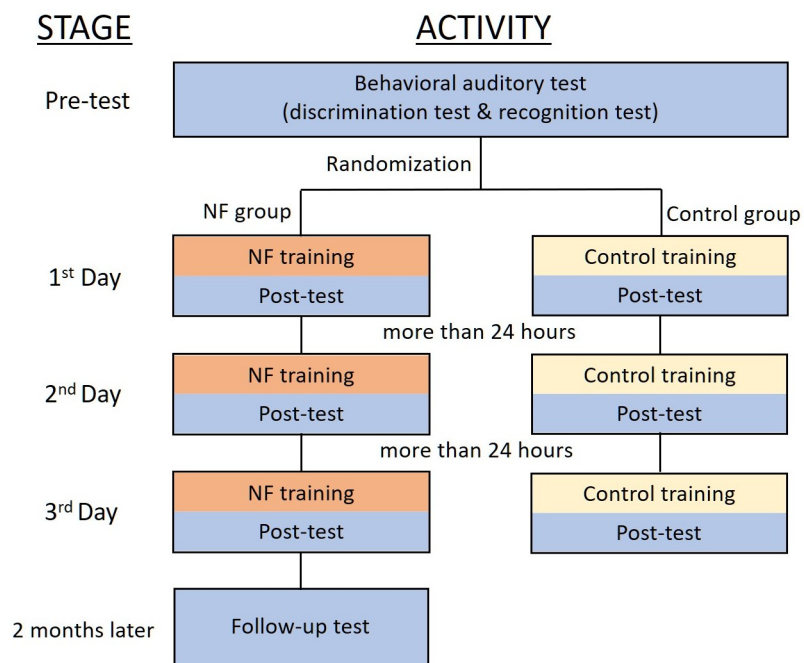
STAGE

ACTIVITY

Pre-test

Behavioral auditory test (discrimination test & recognition test)

Randomization

NF group

Control group

1$^{st}$ Day

NF training

Post-test

Control training

Post-test

more than 24 hours

2$^{nd}$ Day

NF training

Post-test

Control training

Post-test

more than 24 hours

3$^{rd}$ Day

NF training

Post-test

Control training

Post-test

2 months later

Follow-up test